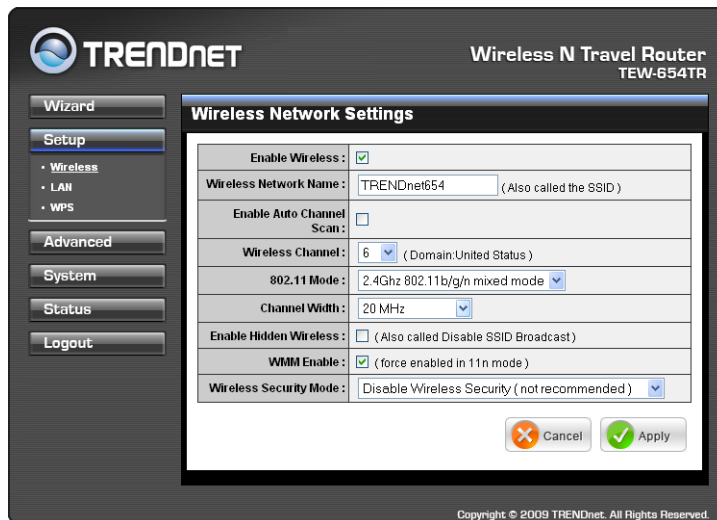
TRENDNET

Wireless N Travel Router
TEW-654TR

Wizard

Setup

• Wireless
• LAN
• WPS

Advanced

System

Status

Logout

Wireless Network Settings

| | |
|---|---|
| Enable Wireless : | ☑ |
| Wireless Network Name : | TRENDnet654 ( Also called the SSID ) |
| Enable Auto Channel Scan : | ☐ |
| Wireless Channel : | 6 ( Domain:United Status ) |
| 802.11 Mode : | 2.4Ghz 802.11b/g/n mixed mode |
| Channel Width : | 20 MHz |
| Enable Hidden Wireless : | ☐ ( Also called Disable SSID Broadcast ) |
| WMM Enable : | ☑ ( force enabled in 11n mode ) |
| Wireless Security Mode : | Disable Wireless Security ( not recommended ) |

Cancel Apply

Copyright © 2009 TRENDnet. All Rights Reserved.